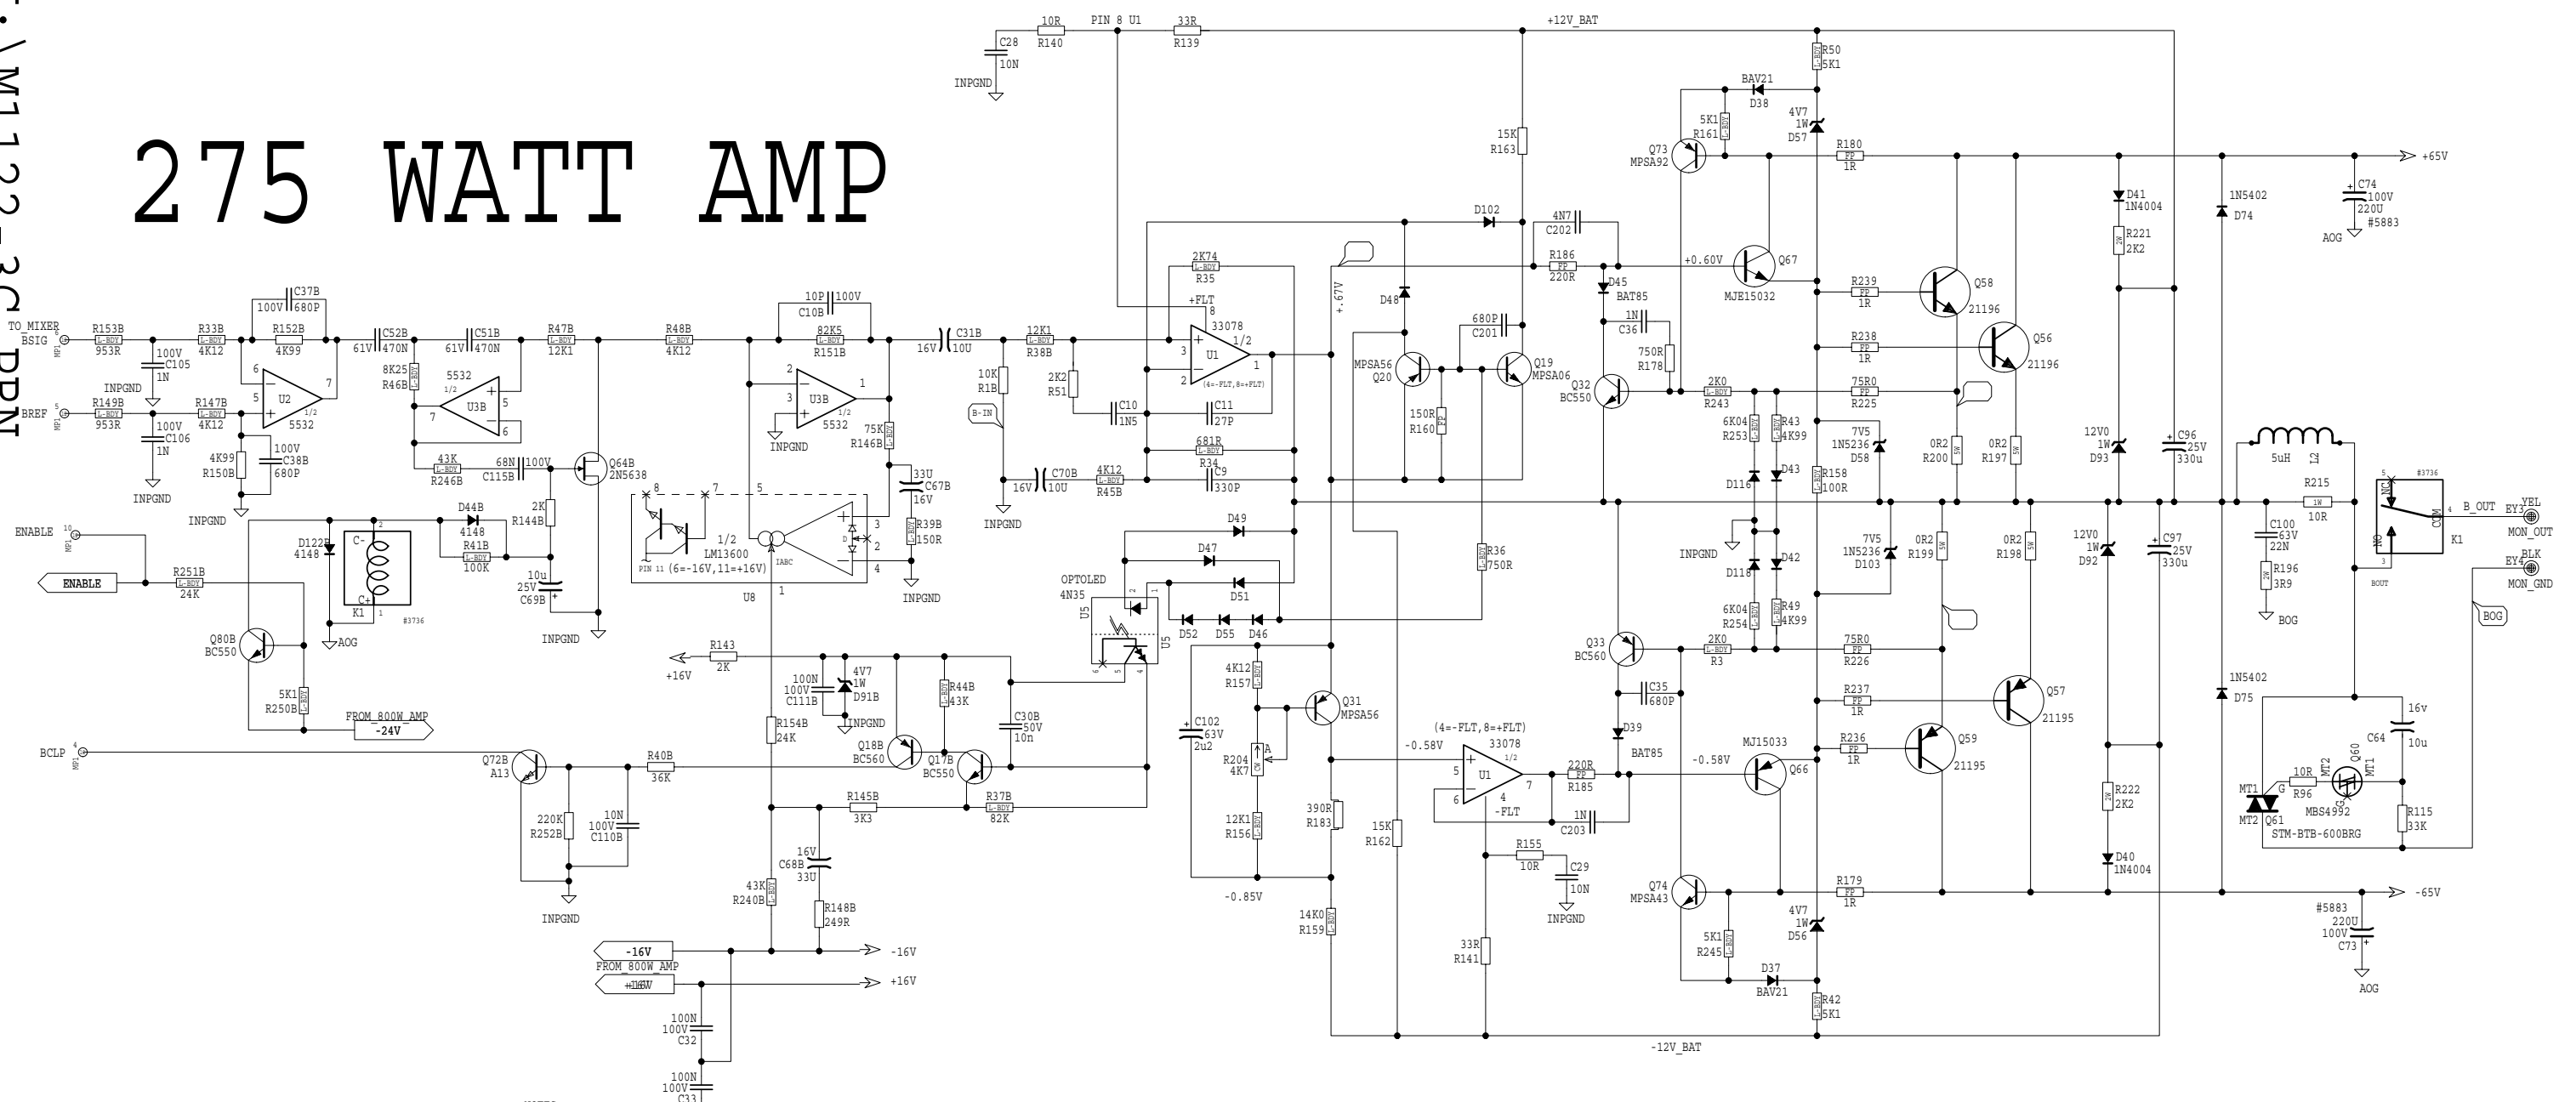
275 WATT AMP

TO_MIXER
BSIG
R153B
953R
100V
C105
1N
INPGND
R33B
4K12
R152B
4K99
100V
C37B
680P
U2
5532
BREF
R149B
953R
R147B
4K12
100V
C106
1N
INPGND
4K99
R150B
100V
C38B
680P
INPGND
61V
C52B
470N
8K25
R46B
5532
U3B
61V
C51B
470N
R47B
12K1
43K
R246B
68N
C115B
100V
2K
R144B
Q64B
2N5638
R48B
4K12
10P
C10B
100V
82K5
R151B
U3B
5532
INPGND
75K
R146B
33U
C67B
16V
R39B
150R
INPGND
1/2
LM13600
PIN 11 (6=-16V,11=+16V)
IABC
U8
16V
C31B
10U
12K1
R38B
10K
R1B
B-IN
2K2
R51
C10
1N5
16V
C70B
10U
4K12
R45B
INPGND
10R
R140
C28
10N
INPGND
PIN 8 U1
33R
R139
2K74
R35
+FLT
33078
U1
1/2
(4=-FLT,8=+FLT)
C11
27P
681R
R34
C9
330P
+12V_BAT
15K
R163
D102
+.67V
D48
MPSA56
Q20
150R
R160
680P
C201
Q19
MPSA06
4N7
C202
R186
220R
D45
BAT85
1N
C36
Q32
BC550
750R
R178
Q73
MPSA92
5K1
R161
BAV21
D38
4V7
1W
D57
R50
5K1
+0.60V
Q67
MJE15032
R180
1R
R239
1R
Q58
21196
R238
1R
Q56
21196
2K0
R243
75R0
R225
6K04
R253
R43
4K99
D116
D43
INPGND
R158
100R
7V5
1N5236
D58
0R2
R200
0R2
R197
+65V
D41
1N4004
R221
2K2
1N5402
D74
C74
100V
220U
#5883
AOG
12V0
1W
D93
C96
25V
330u
5uH
L2
R215
10R
C100
63V
22N
R196
3R9
BOG
#3736
NC
COM
NO
K1
B_OUT
EY3
YEL
MON_OUT
EY4
BLK
MON_GND
BOUT
BOG
ENABLE
ENABLE
R251B
24K
D122B
4148
C-
C+
K1
#3736
AOG
D44B
4148
R41B
100K
10u
25V
C69B
INPGND
Q80B
BC550
5K1
R250B
FROM_800W_AMP
-24V
BCLP
Q72B
A13
220K
R252B
10N
100V
C110B
INPGND
R143
2K
+16V
100N
100V
C111B
4V7
1W
D91B
INPGND
R44B
43K
C30B
50V
10n
R154B
24K
Q18B
BC560
Q17B
BC550
R40B
36K
R145B
3K3
R37B
82K
16V
C68B
33U
43K
R240B
R148B
249R
-16V
FROM_800W_AMP
+16V
-16V
+16V
100N
100V
C32
100N
100V
C33
OPTOLED
4N35
U5
U5
D49
D47
D51
D52
D55
D46
R36
750R
4K12
R157
Q31
MPSA56
C102
63V
2u2
R204
4K7
A
12K1
R156
390R
R183
-0.85V
14K0
R159
15K
R162
(4=-FLT,8=+FLT)
33078
U1
1/2
-0.58V
-FLT
220R
R185
1N
C203
R155
10R
C29
10N
INPGND
33R
R141
Q33
BC560
2K0
R3
6K04
R254
R49
4K99
D118
D42
7V5
1N5236
D103
0R2
R199
0R2
R198
75R0
R226
C35
680P
D39
BAT85
R237
1R
Q57
21195
MJ15033
-0.58V
Q66
R236
1R
Q59
21195
Q74
MPSA43
5K1
R245
D37
BAV21
4V7
1W
D56
R42
5K1
R179
1R
-65V
-12V_BAT
12V0
1W
D92
C97
25V
330u
R222
2K2
D40
1N4004
1N5402
D75
#5883
220U
100V
C73
AOG
16v
C64
10u
MT1
MT2
G
Q61
10R
R96
MT2
Q60
MT1
MBS4992
R115
33K
STM-BTB-600BRG